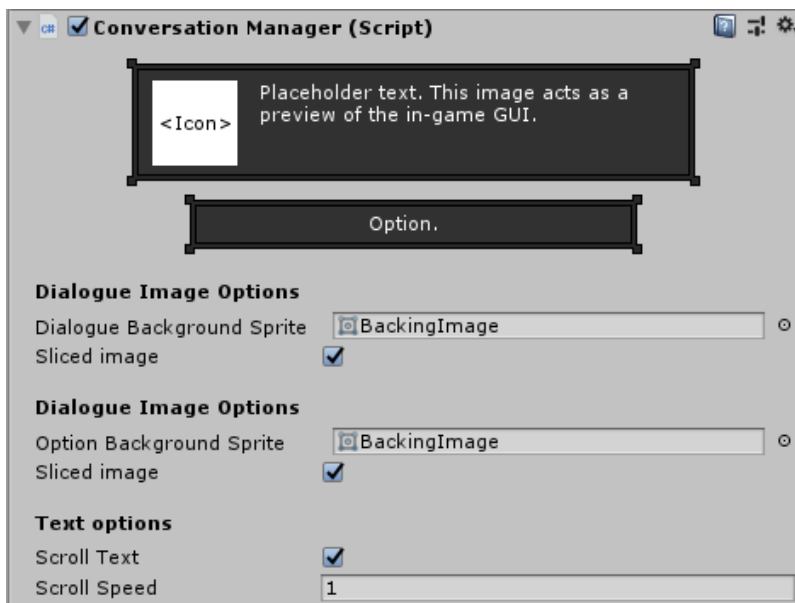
Conversation Manager (Script)

<Icon>

Placeholder text. This image acts as a preview of the in-game GUI.

Option.

Dialogue Image Options

Dialogue Background Sprite BackingImage

Sliced image

Dialogue Image Options

Option Background Sprite BackingImage

Sliced image

Text options

Scroll Text

Scroll Speed 1